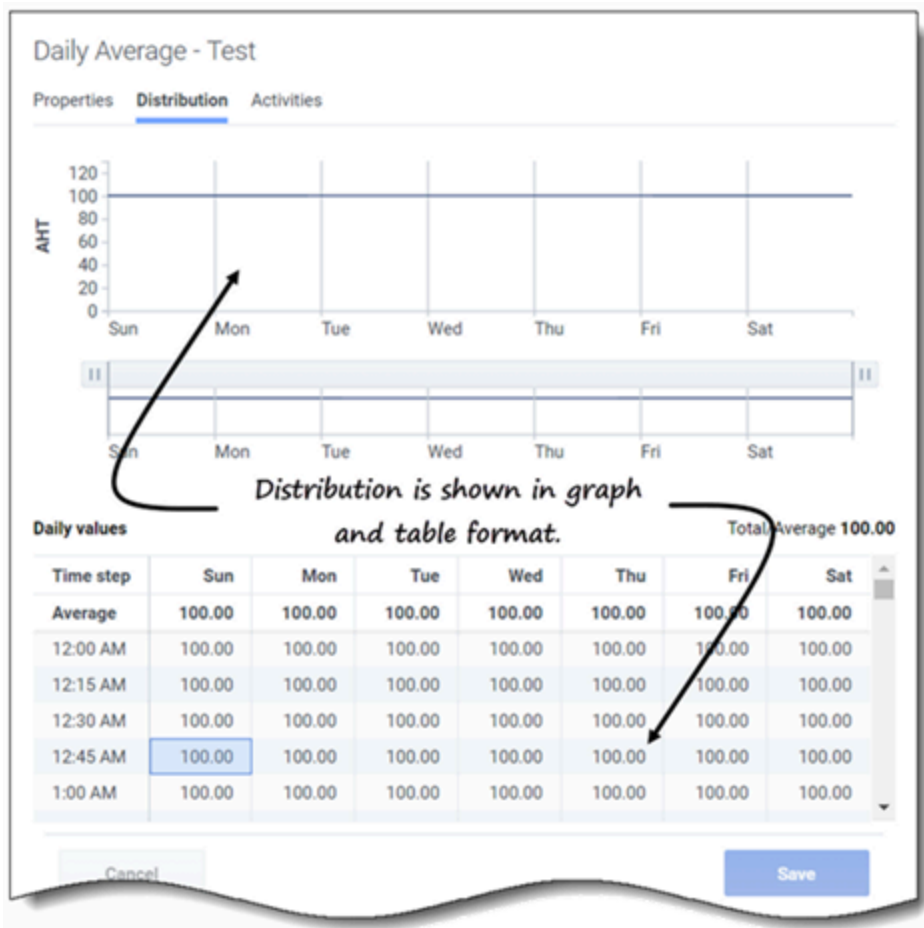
Daily Average - Test

Properties Distribution Activities

120
100
80
AHT 60
40
20
0

Sun Mon Tue Wed Thu Fri Sat

Sun Mon Tue Wed Thu Fri Sat

Distribution is shown in graph and table format.

Daily values

Total Average 100.00

| Time step | Sun | Mon | Tue | Wed | Thu | Fri | Sat |
|---|---|---|---|---|---|---|---|
| Average | 100.00 | 100.00 | 100.00 | 100.00 | 100.00 | 100.00 | 100.00 |
| 12:00 AM | 100.00 | 100.00 | 100.00 | 100.00 | 100.00 | 100.00 | 100.00 |
| 12:15 AM | 100.00 | 100.00 | 100.00 | 100.00 | 100.00 | 100.00 | 100.00 |
| 12:30 AM | 100.00 | 100.00 | 100.00 | 100.00 | 100.00 | 100.00 | 100.00 |
| 12:45 AM | 100.00 | 100.00 | 100.00 | 100.00 | 100.00 | 100.00 | 100.00 |
| 1:00 AM | 100.00 | 100.00 | 100.00 | 100.00 | 100.00 | 100.00 | 100.00 |

Cancel

Save